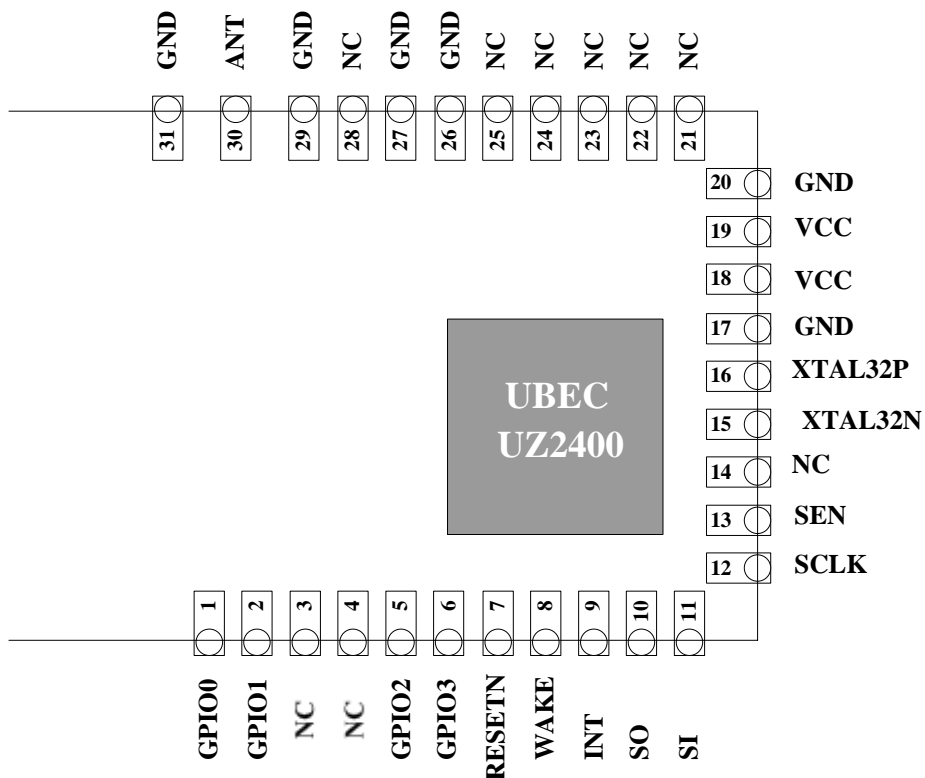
GND ANT GND NC GND GND NC NC NC NC NC

31 30 29 28 27 26 25 24 23 22 21

20 GND
19 VCC
18 VCC
17 GND
16 XTAL32P
15 XTAL32N
14 NC
13 SEN
12 SCLK

UBEC
UZ2400

1 2 3 4 5 6 7 8 9 10 11

GPIO0 GPIO1 NC NC GPIO2 GPIO3 RESETN WAKE INT SO SI